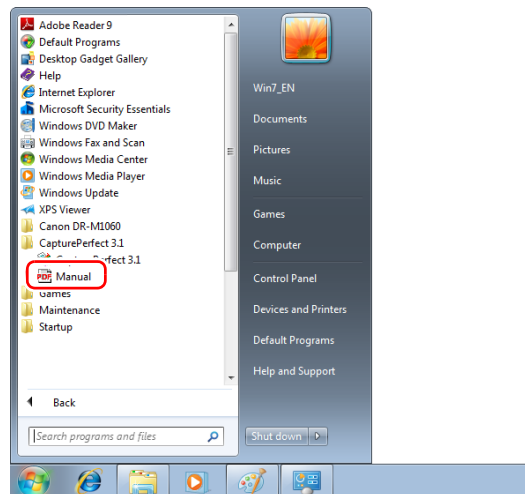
Adobe Reader 9
Default Programs
Desktop Gadget Gallery
Help
Internet Explorer
Microsoft Security Essentials
Windows DVD Maker
Windows Fax and Scan
Windows Media Center
Windows Media Player
Windows Update
XPS Viewer
Canon DR-M1060
CapturePerfect 3.1
CapturePerfect 3.1
Manual
Games
Maintenance
Startup

Back

Search programs and files

Win7_EN
Documents
Pictures
Music
Games
Computer
Control Panel
Devices and Printers
Default Programs
Help and Support

Shut down